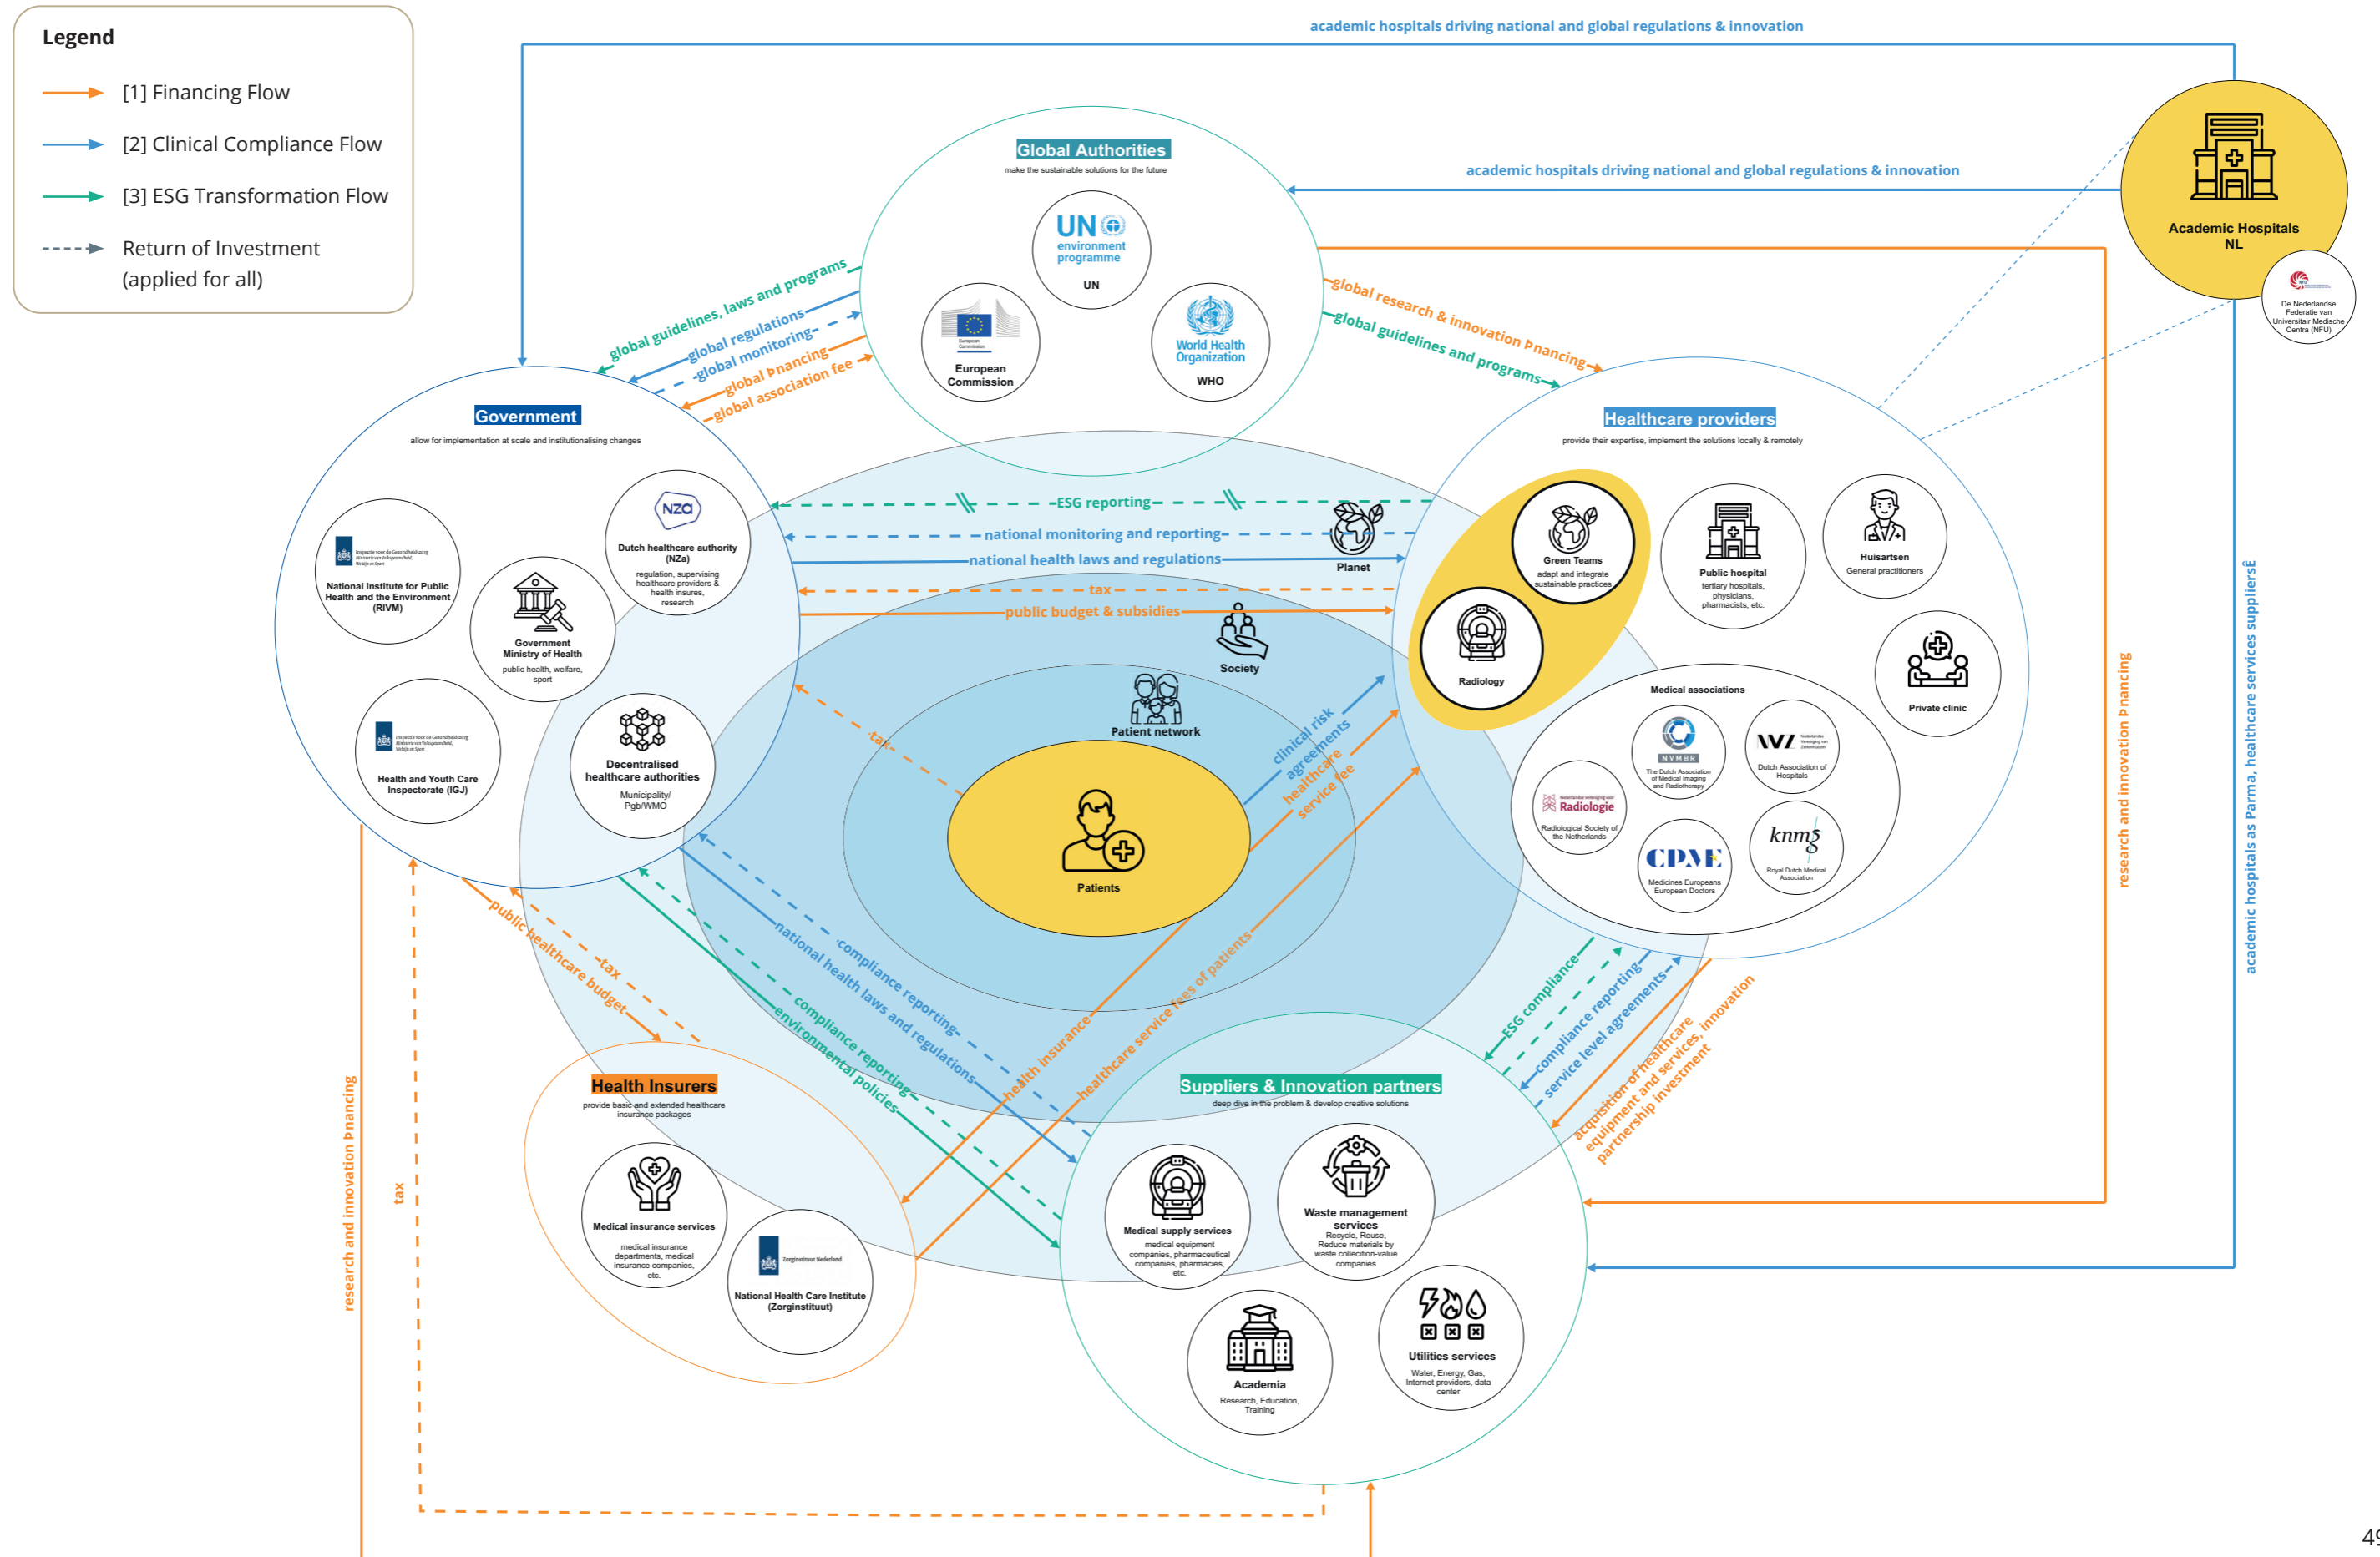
Legend

[1] Financing Flow

[2] Clinical Compliance Flow

[3] ESG Transformation Flow

Return of Investment (applied for all)

academic hospitals driving national and global regulations & innovation

academic hospitals driving national and global regulations & innovation

Academic Hospitals NL

De Nederlandse Federatie van Universitair Medische Centra (NFU)

Global Authorities
make the sustainable solutions for the future

UN environment programme
UN

European Commission

World Health Organization
WHO

global guidelines, laws and programs
global regulations
global monitoring
global ɓnancing
global association fee

global research & innovation ɓnancing
global guidelines and programs

Government
allow for implementation at scale and institutionalising changes

National Institute for Public Health and the Environment (RIVM)

Government Ministry of Health
public health, welfare, sport

Dutch healthcare authority (NZa)
regulation, supervising healthcare providers & health insures, research

Health and Youth Care Inspectorate (IGJ)

Decentralised healthcare authorities
Municipality/ Pgb/WMO

ESG reporting
national monitoring and reporting
national health laws and regulations
tax
public budget & subsidies

Planet

Society

Patient network

Patients

tax

clinical risk agreements
healthcare service fee

Healthcare providers
provide their expertise, implement the solutions locally & remotely

Green Teams
adapt and integrate sustainable practices

Radiology

Public hospital
tertiary hospitals, physicians, pharmacists, etc.

Huisartsen
General practitioners

Private clinic

Medical associations

The Dutch Association of Medical Imaging and Radiotherapy

Dutch Association of Hospitals

Radiologie
Radiological Society of the Netherlands

CPME
Medicines Europeans European Doctors

knmg
Royal Dutch Medical Association

research and innovation ɓnancing

academic hospitals as Parma, healthcare services suppliersɛ

public healthcare budget
tax

national health laws and regulations
compliance reporting
compliance reporting
environmental policies

health insurance
healthcare service fees of patients

ESG compliance
compliance reporting
service level agreements

acquisition of healthcare equipment and services, innovation partnership investment

Health Insurers
provide basic and extended healthcare insurance packages

Medical insurance services
medical insurance departments, medical insurance companies, etc.

National Health Care Institute (Zorginstituut)

Suppliers & Innovation partners
deep dive in the problem & develop creative solutions

Medical supply services
medical equipment companies, pharmaceutical companies, pharmacies, etc.

Waste management services
Recycle, Reuse, Reduce materials by waste collection-value companies

Academia
Research, Education, Training

Utilities services
Water, Energy, Gas, Internet providers, data center

research and innovation ɓnancing

tax

49